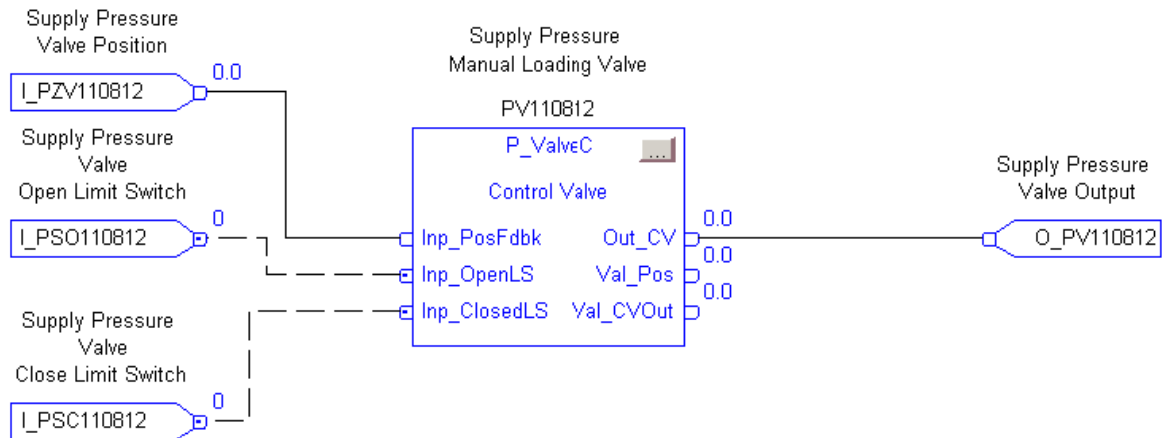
Supply Pressure
Valve Position

I_PZV110812

0.0

Supply Pressure
Manual Loading Valve

PV110812

P_ValveC

...

Control Valve

Supply Pressure
Valve
Open Limit Switch

I_PSO110812

0

Inp_PosFdbk

Inp_OpenLS

Inp_ClosedLS

Out_CV

Val_Pos

Val_CVOut

0.0

0.0

0.0

Supply Pressure
Valve Output

O_PV110812

Supply Pressure
Valve
Close Limit Switch

I_PSC110812

0